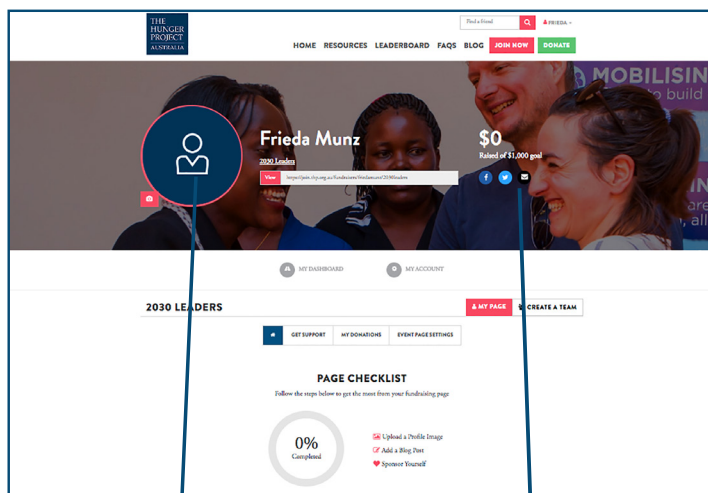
THE HUNGER PROJECT AUSTRALIA

Find a friend

FRIEDA

HOME RESOURCES LEADERBOARD FAQS BLOG JOIN NOW DONATE

MOBILISIN
to build

Frieda Munz

2030 Leaders

View https://join.thp.org.au/fundraisers/friedamunz/2030leaders

$0

Raised of $1,000 goal

MY DASHBOARD

MY ACCOUNT

2030 LEADERS

MY PAGE

CREATE A TEAM

GET SUPPORT

MY DONATIONS

EVENT PAGE SETTINGS

PAGE CHECKLIST

Follow the steps below to get the most from your fundraising page

0%
Completed

Upload a Profile Image

Add a Blog Post

Sponsor Yourself